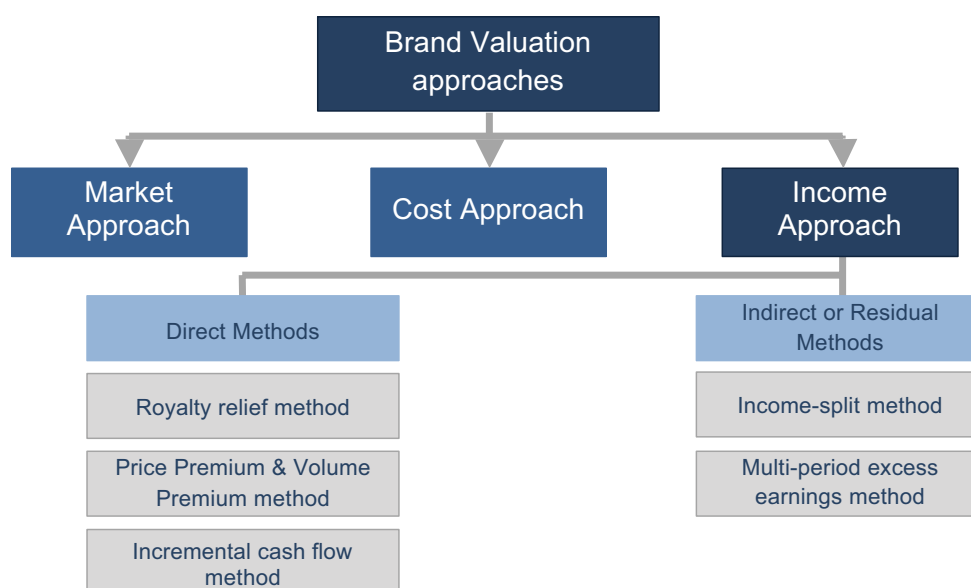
Brand Valuation approaches

Market Approach

Cost Approach

Income Approach

Direct Methods

Royalty relief method

Price Premium & Volume Premium method

Incremental cash flow method

Indirect or Residual Methods

Income-split method

Multi-period excess earnings method